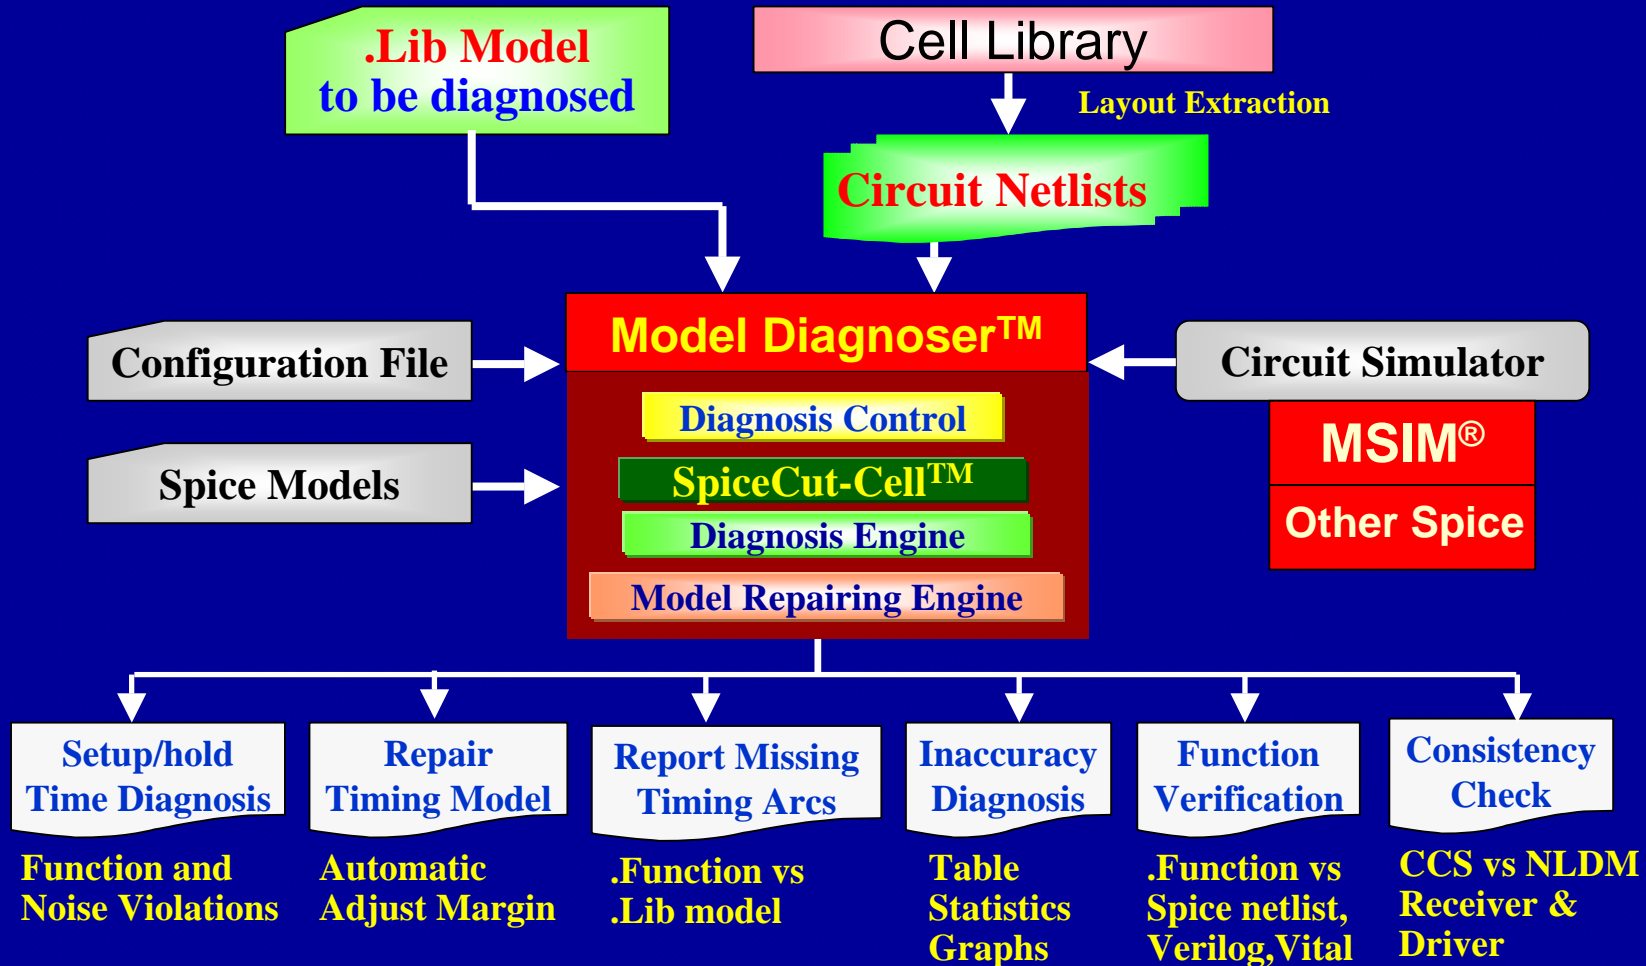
.Lib Model
to be diagnosed

Cell Library

Layout Extraction

Circuit Netlists

Configuration File

Model Diagnoser™

Circuit Simulator

Diagnosis Control

SpiceCut-Cell™

Diagnosis Engine

Model Repairing Engine

Spice Models

MSIM®

Other Spice

Setup/hold Time Diagnosis

Function and Noise Violations

Repair Timing Model

Automatic Adjust Margin

Report Missing Timing Arcs

.Function vs .Lib model

Inaccuracy Diagnosis

Table Statistics Graphs

Function Verification

.Function vs Spice netlist, Verilog,Vital

Consistency Check

CCS vs NLDM Receiver & Driver